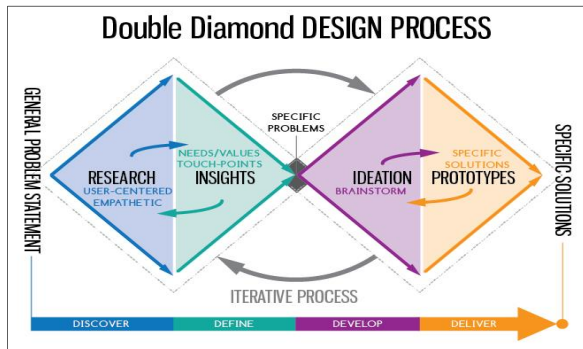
Double Diamond DESIGN PROCESS

GENERAL PROBLEM STATEMENT

RESEARCH
USER-CENTERED
EMPATHETIC

NEEDS/VALUES
TOUCH-POINTS
INSIGHTS

SPECIFIC
PROBLEMS

IDEATION
BRAINSTORM

SPECIFIC
SOLUTIONS
PROTOTYPES

SPECIFIC SOLUTIONS

ITERATIVE PROCESS

DISCOVER
DEFINE
DEVELOP
DELIVER